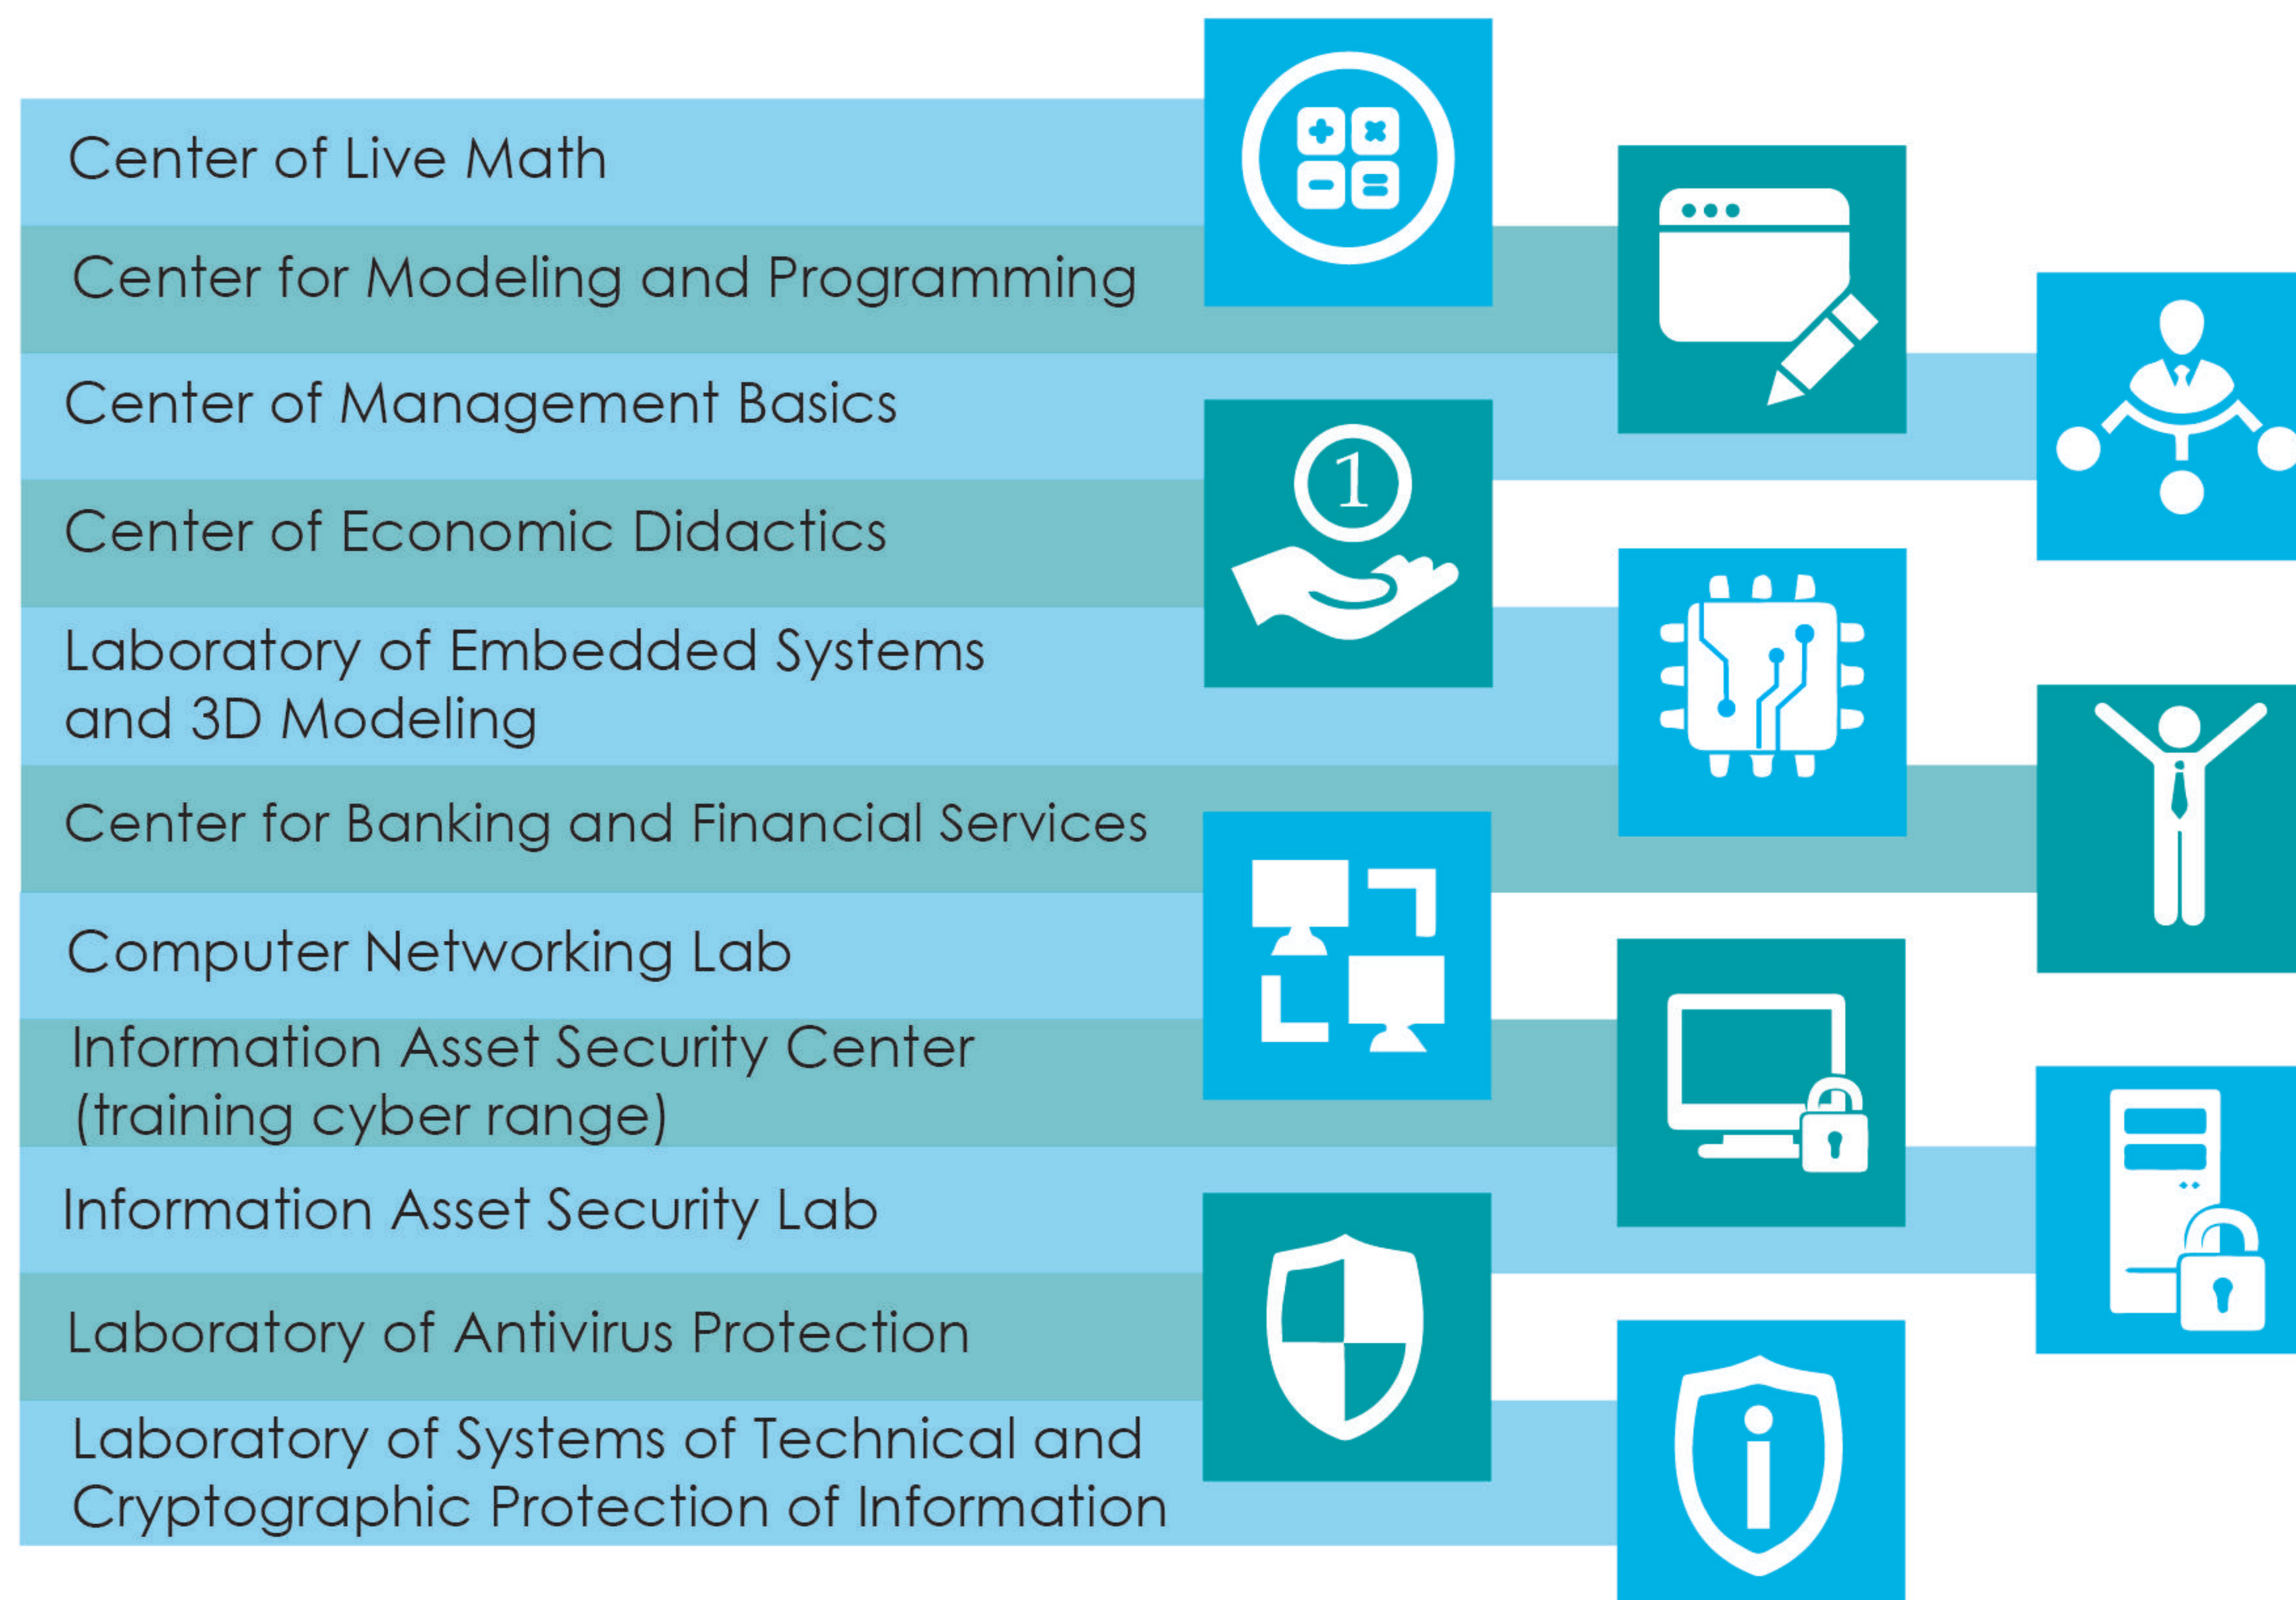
Center of Live Math

Center for Modeling and Programming

Center of Management Basics

Center of Economic Didactics

Laboratory of Embedded Systems and 3D Modeling

Center for Banking and Financial Services

Computer Networking Lab

Information Asset Security Center (training cyber range)

Information Asset Security Lab

Laboratory of Antivirus Protection

Laboratory of Systems of Technical and Cryptographic Protection of Information

1